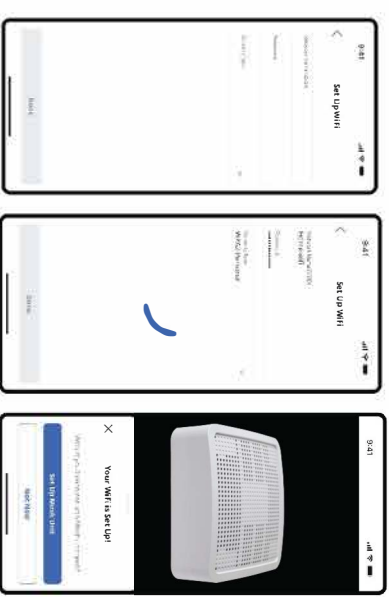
9:41

Set Up WiFi

Network Name (SSID)

Password

Security Type

Next

9:41

Set Up WiFi

Network Name (SSID)
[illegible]

Password
••••••••••••

Security Type
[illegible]

Next

9:41

Your WiFi is Set Up!

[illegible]

Set Up Another Unit

Not Now